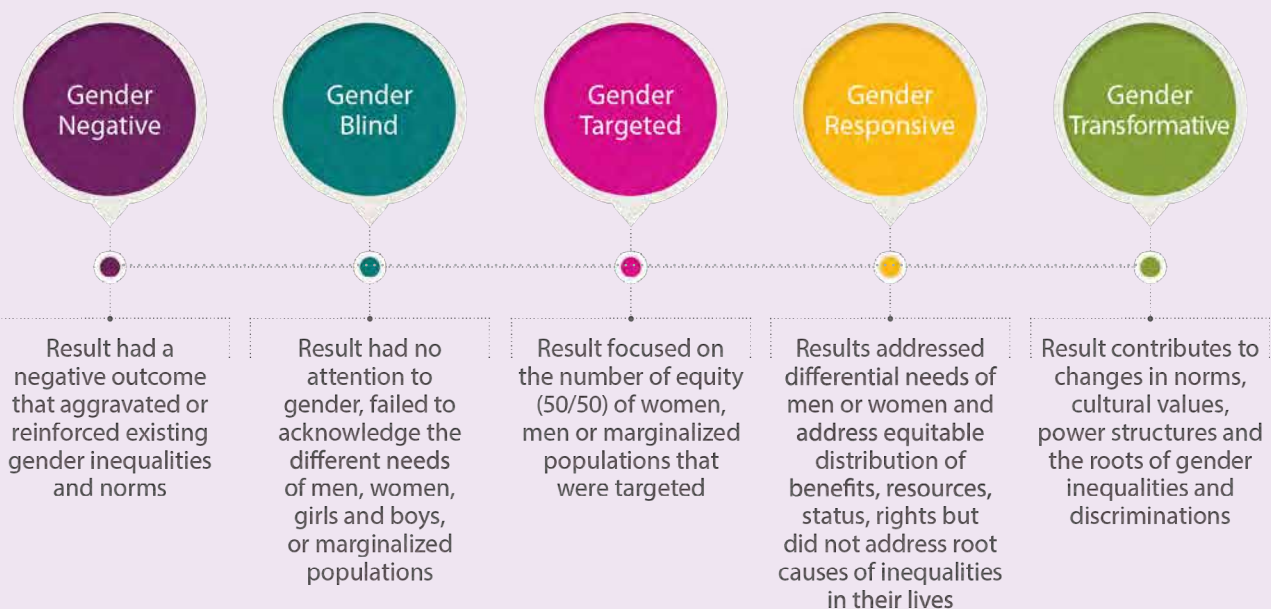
Gender Negative

Gender Blind

Gender Targeted

Gender Responsive

Gender Transformative

Result had a negative outcome that aggravated or reinforced existing gender inequalities and norms

Result had no attention to gender, failed to acknowledge the different needs of men, women, girls and boys, or marginalized populations

Result focused on the number of equity (50/50) of women, men or marginalized populations that were targeted

Results addressed differential needs of men or women and address equitable distribution of benefits, resources, status, rights but did not address root causes of inequalities in their lives

Result contributes to changes in norms, cultural values, power structures and the roots of gender inequalities and discriminations